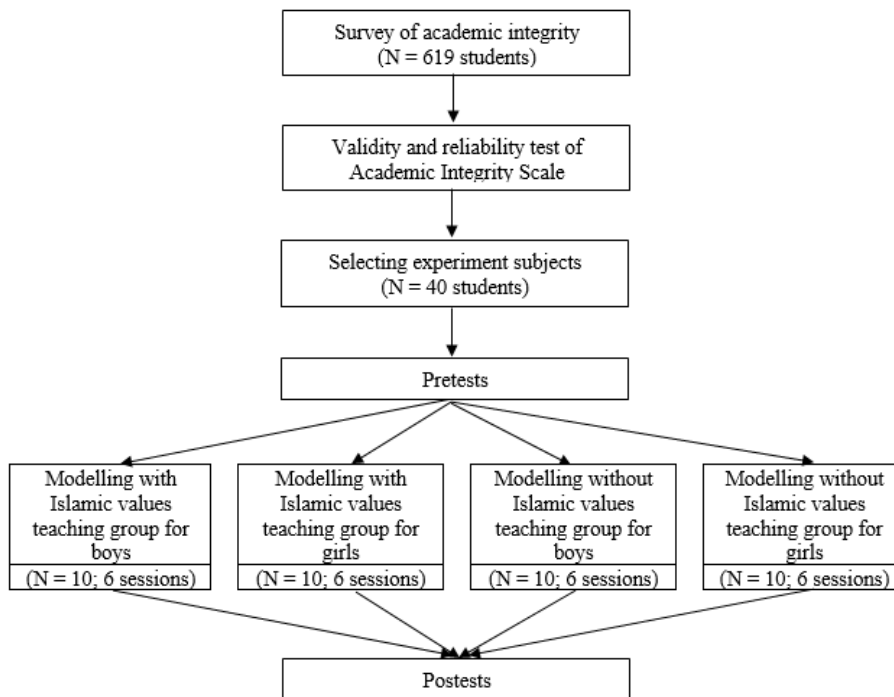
Survey of academic integrity
(N = 619 students)

Validity and reliability test of Academic Integrity Scale

Selecting experiment subjects
(N = 40 students)

Pretests

Modelling with Islamic values teaching group for boys
(N = 10; 6 sessions)

Modelling with Islamic values teaching group for girls
(N = 10; 6 sessions)

Modelling without Islamic values teaching group for boys
(N = 10; 6 sessions)

Modelling without Islamic values teaching group for girls
(N = 10; 6 sessions)

Postests